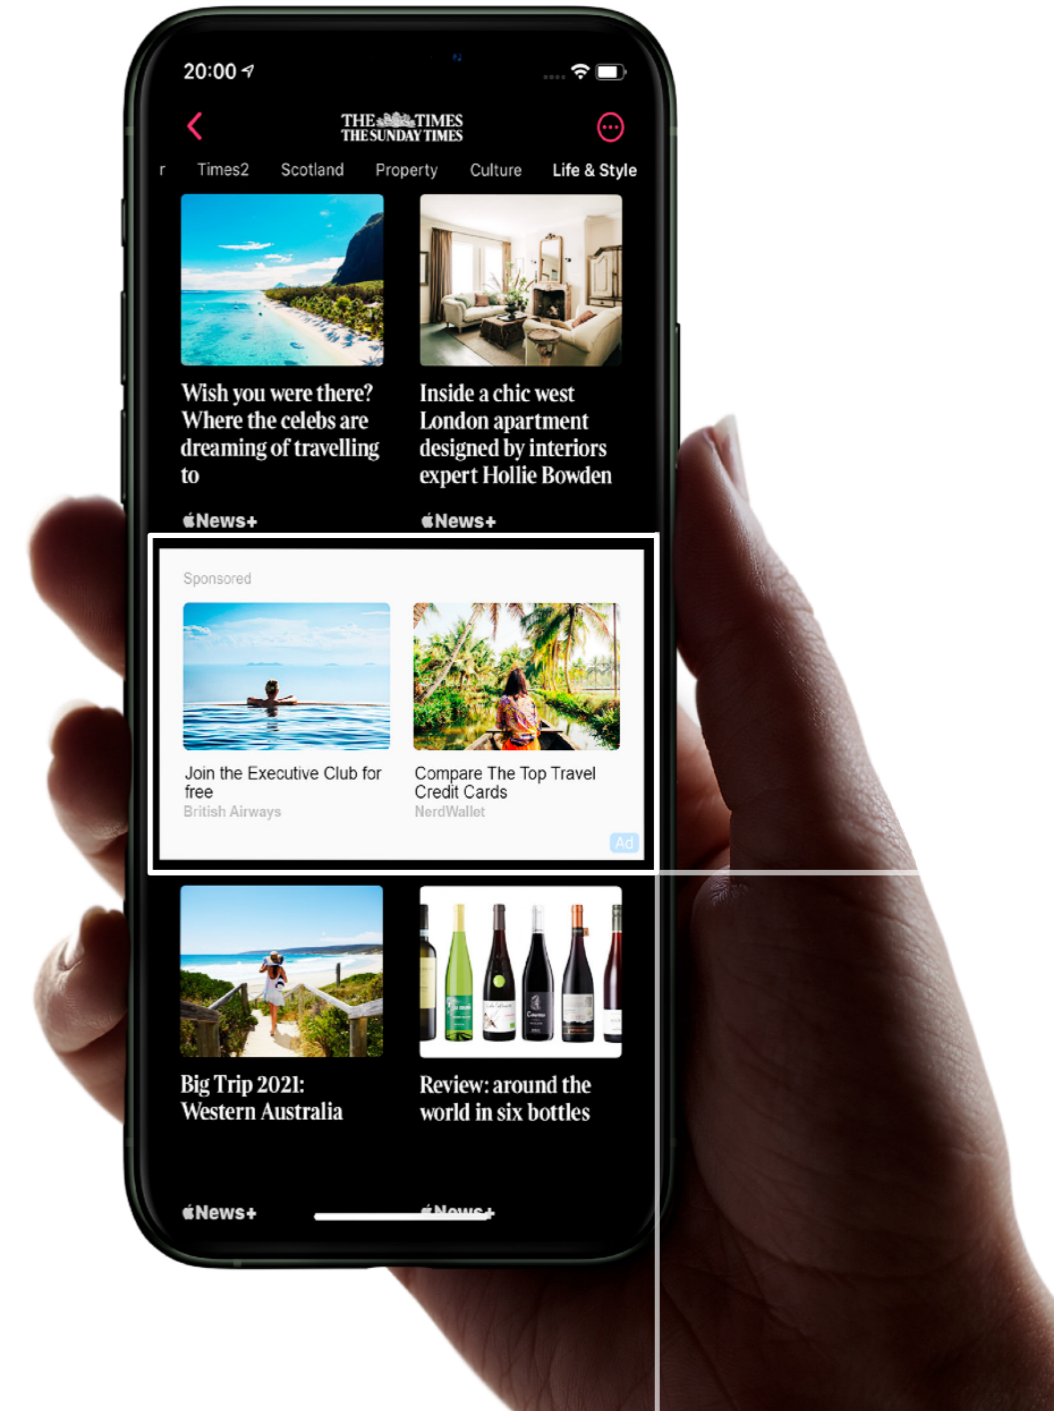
20:00

THE TIMES
THE SUNDAY TIMES

r Times2 Scotland Property Culture Life & Style

Wish you were there? Where the celebs are dreaming of travelling to

News+

Inside a chic west London apartment designed by interiors expert Hollie Bowden

News+

Sponsored

Join the Executive Club for free
British Airways

Compare The Top Travel Credit Cards
NerdWallet

Ad

Big Trip 2021: Western Australia

News+

Review: around the world in six bottles

News+